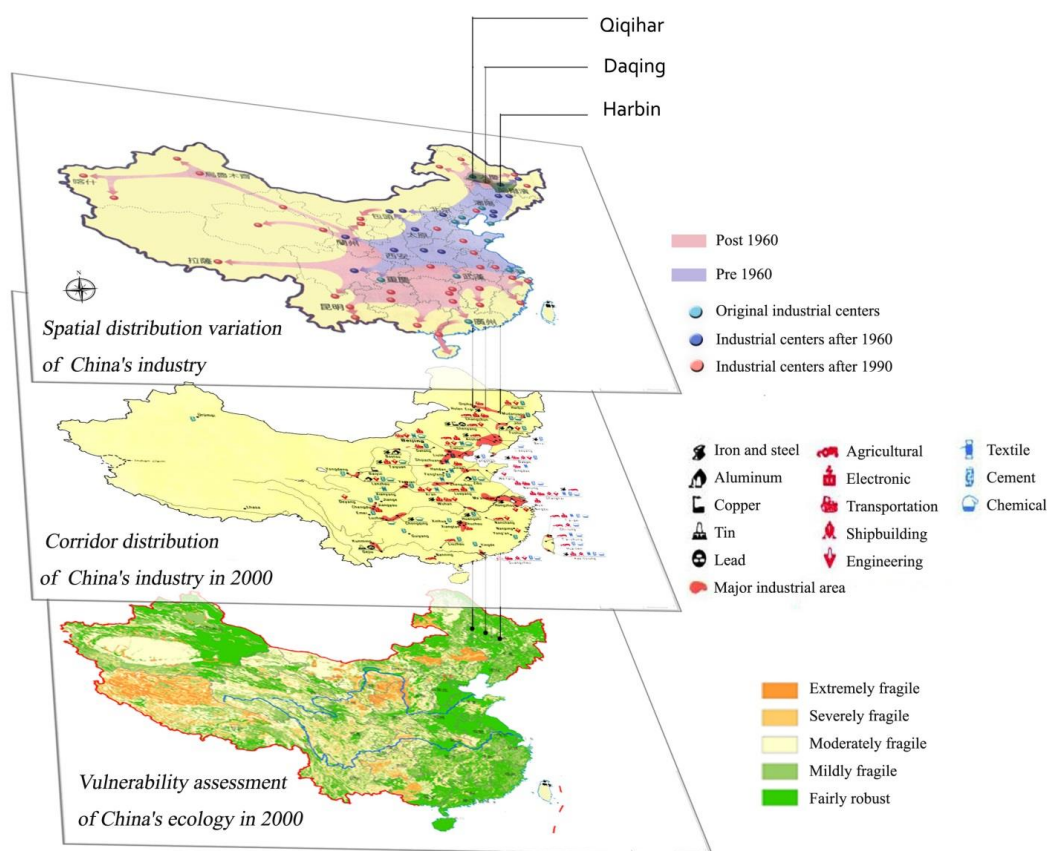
Qiqihar

Daqing

Harbin

Spatial distribution variation of China's industry

Post 1960

Pre 1960

Original industrial centers

Industrial centers after 1960

Industrial centers after 1990

Corridor distribution of China's industry in 2000

Iron and steel

Aluminum

Copper

Tin

Lead

Agricultural

Electronic

Transportation

Shipbuilding

Engineering

Textile

Cement

Chemical

Major industrial area

Vulnerability assessment of China's ecology in 2000

Extremely fragile

Severely fragile

Moderately fragile

Mildly fragile

Fairly robust